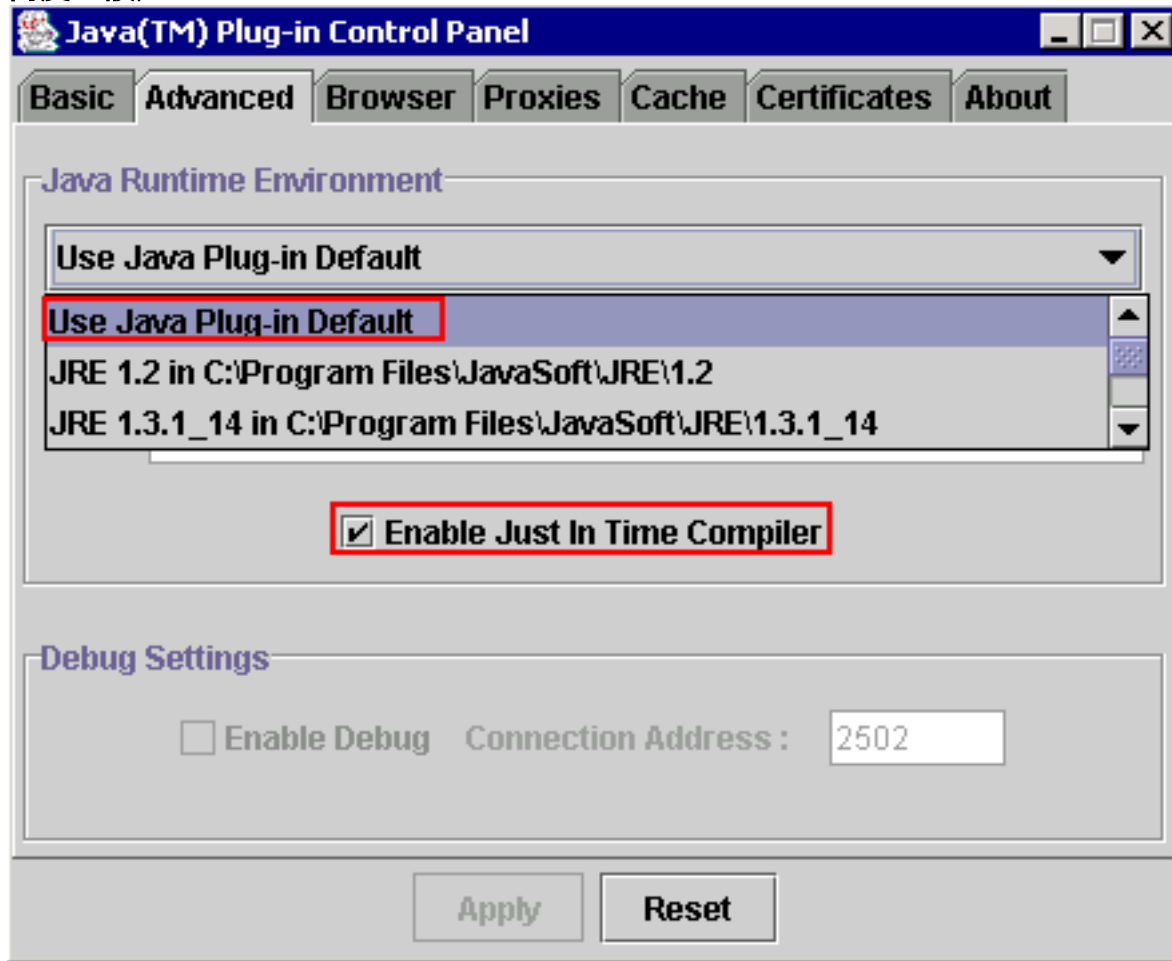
Java(TM) Plug-in Control Panel

Basic Advanced Browser Proxies Cache Certificates About

Java Runtime Environment

Use Java Plug-in Default

Use Java Plug-in Default
JRE 1.2 in C:\Program Files\JavaSoft\JRE\1.2
JRE 1.3.1_14 in C:\Program Files\JavaSoft\JRE\1.3.1_14

Enable Just In Time Compiler

Debug Settings

Enable Debug Connection Address : 2502

Apply Reset